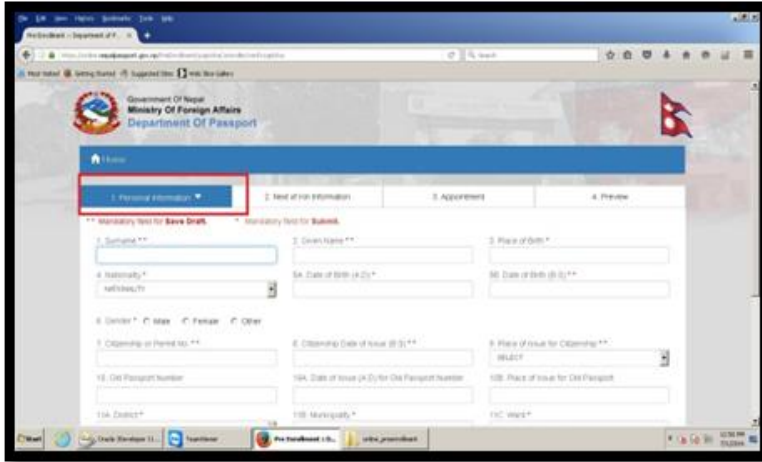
File Edit View History Bookmarks Tools Help
Pre Enrollment :: Department of P... ×

https://online.nepalpassport.gov.np/PreEnrollment/pageone/ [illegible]

Most Visited Getting Started Suggested Sites Web Slice Gallery

Government Of Nepal
Ministry Of Foreign Affairs
Department Of Passport

Home

1. Personal Information ▼
2. Next of Kin Information
3. Appointment
4. Preview

** Mandatory field for Save Draft. * Mandatory field for Submit.

1. Surname **
2. Given Name **
3. Place of Birth *

4. Nationality *
NEPALESE
5A. Date of Birth (A.D.) *
5B. Date of Birth (B.S.) **

6. Gender * Male Female Other

7. Citizenship or Permit No. **
8. Citizenship Date of Issue (B.S.) **
9. Place of Issue for Citizenship **
SELECT

10. Old Passport Number
10A. Date of Issue (A.D.) for Old Passport Number
10B. Place of Issue for Old Passport

11A. District *
11B. Municipality *
11C. Ward *

Start
Oracle Developer 11...
TeamViewer
Pre Enrollment :: D...
online_preenrollment

12:50 PM
7/1/2014